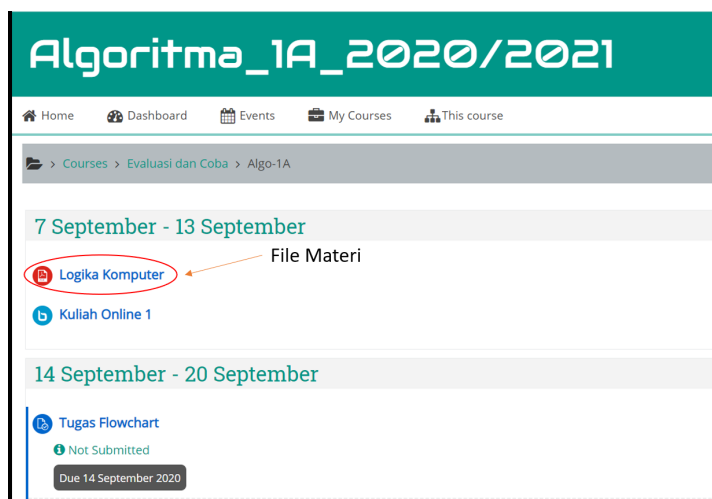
Algoritma_1A_2020/2021

Home Dashboard Events My Courses This course

> Courses > Evaluasi dan Coba > Algo-1A

7 September - 13 September

Logika Komputer

File Materi

Kuliah Online 1

14 September - 20 September

Tugas Flowchart

Not Submitted

Due 14 September 2020